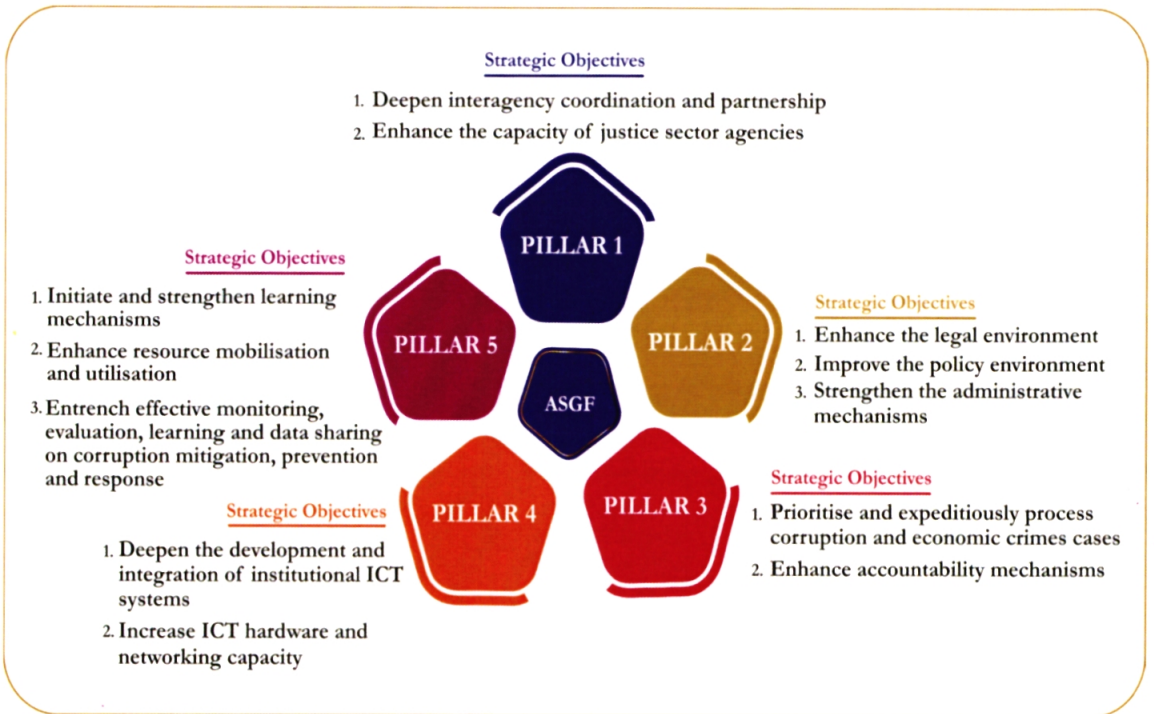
Strategic Objectives

1. Deepen interagency coordination and partnership
2. Enhance the capacity of justice sector agencies

PILLAR 1

Strategic Objectives

1. Initiate and strengthen learning mechanisms
2. Enhance resource mobilisation and utilisation
3. Entrench effective monitoring, evaluation, learning and data sharing on corruption mitigation, prevention and response

PILLAR 5

ASGF

PILLAR 2

Strategic Objectives

1. Enhance the legal environment
2. Improve the policy environment
3. Strengthen the administrative mechanisms

PILLAR 4

PILLAR 3

Strategic Objectives

1. Deepen the development and integration of institutional ICT systems
2. Increase ICT hardware and networking capacity

Strategic Objectives

1. Prioritise and expeditiously process corruption and economic crimes cases
2. Enhance accountability mechanisms